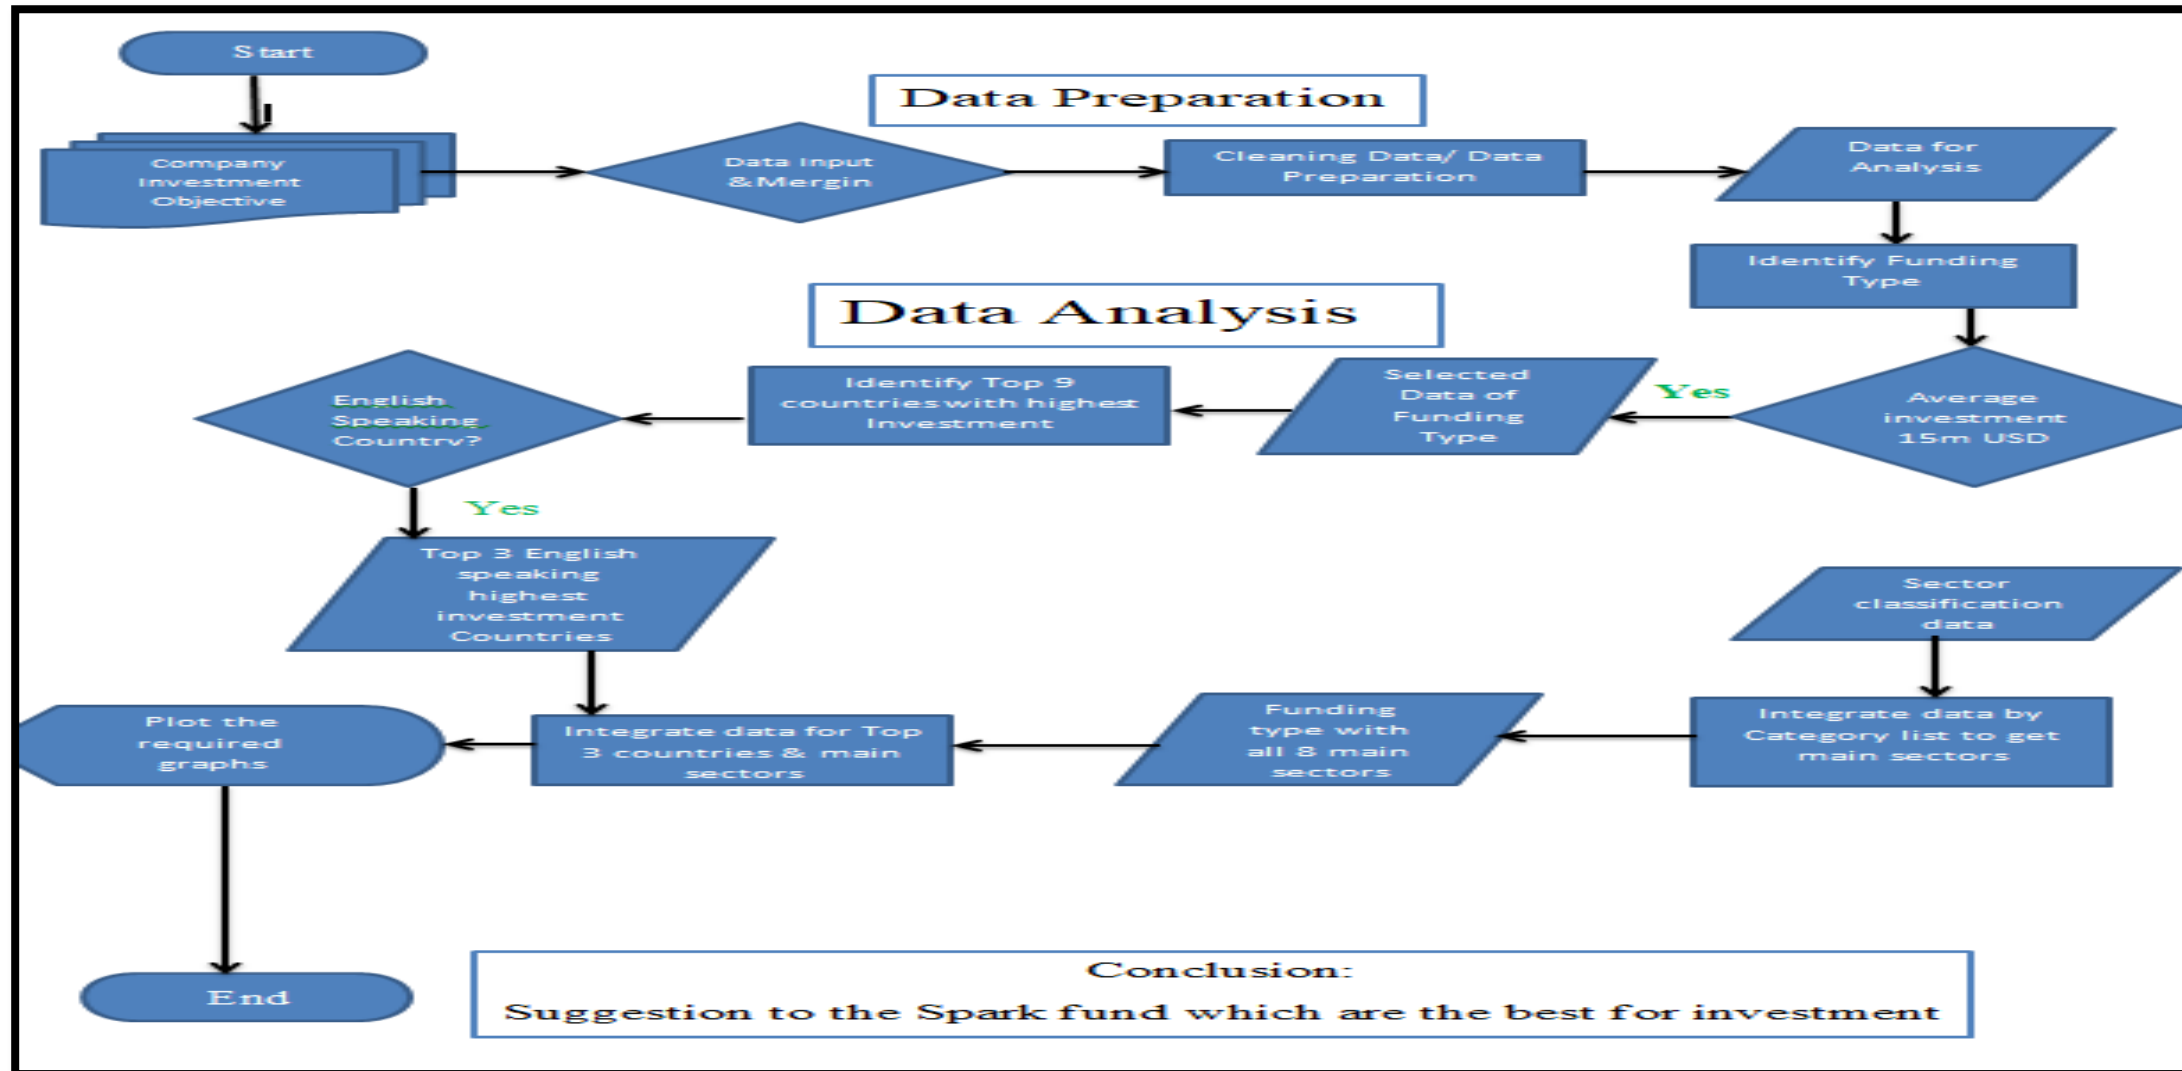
Start

Data Preparation

Company Investment Objective

Data Input & Mergin

Cleaning Data/ Data Preparation

Data for Analysis

Identify Funding Type

Data Analysis

Average investment 15m USD

Yes

Selected Data of Funding Type

Identify Top 9 countries with highest Investment

English Speaking Country?

Yes

Top 3 English speaking highest investment Countries

Sector classification data

Integrate data by Category list to get main sectors

Funding type with all 8 main sectors

Integrate data for Top 3 countries & main sectors

Plot the required graphs

End

Conclusion:
Suggestion to the Spark fund which are the best for investment